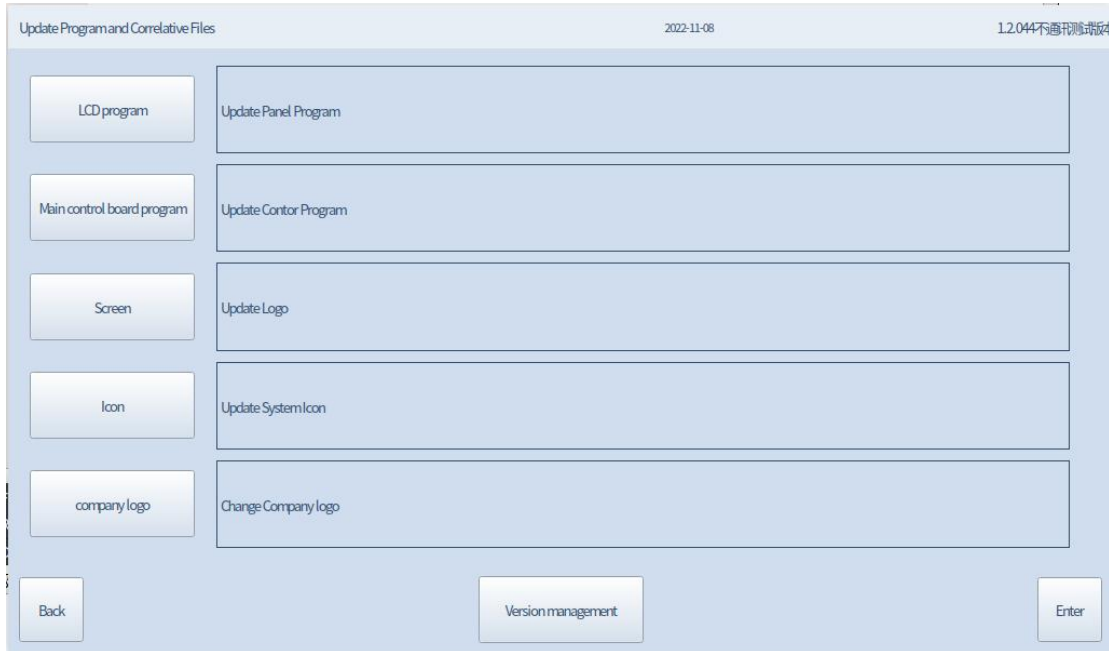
Update Program and Correlative Files

2022-11-08

1.2.044不通讯测试版本

LCD program

Update Panel Program

Main control board program

Update Contor Program

Screen

Update Logo

Icon

Update System Icon

company logo

Change Company logo

Back

Version management

Enter